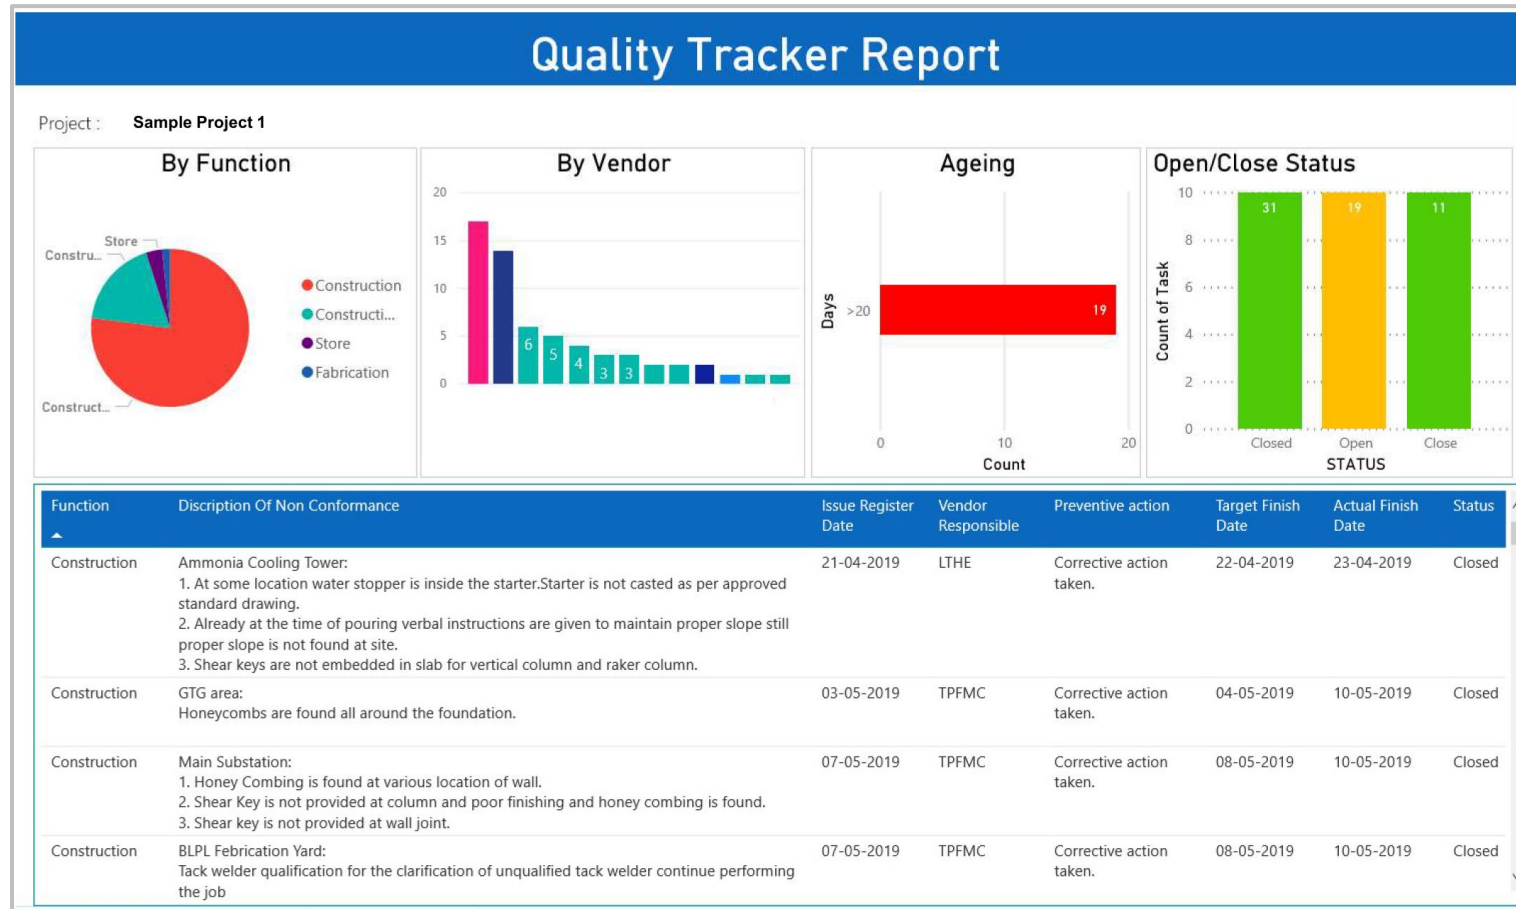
Quality Tracker Report

Project : Sample Project 1

By Function

Store
Constru...
Construct...

Construction
Constructi...
Store
Fabrication

By Vendor

20
15
10
5
0
6
5
4
3
3

Ageing

Days
>20
19
0
10
20
Count

Open/Close Status

10
8
6
4
2
0
Count of Task
31
19
11
Closed
Open
Close
STATUS

| Function | Discription Of Non Conformance | Issue Register Date | Vendor Responsible | Preventive action | Target Finish Date | Actual Finish Date | Status |
|---|---|---|---|---|---|---|---|
| Construction | Ammonia Cooling Tower: 1. At some location water stopper is inside the starter.Starter is not casted as per approved standard drawing. 2. Already at the time of pouring verbal instructions are given to maintain proper slope still proper slope is not found at site. 3. Shear keys are not embedded in slab for vertical column and raker column. | 21-04-2019 | LTHE | Corrective action taken. | 22-04-2019 | 23-04-2019 | Closed |
| Construction | GTG area: Honeycombs are found all around the foundation. | 03-05-2019 | TPFMC | Corrective action taken. | 04-05-2019 | 10-05-2019 | Closed |
| Construction | Main Substation: 1. Honey Combing is found at various location of wall. 2. Shear Key is not provided at column and poor finishing and honey combing is found. 3. Shear key is not provided at wall joint. | 07-05-2019 | TPFMC | Corrective action taken. | 08-05-2019 | 10-05-2019 | Closed |
| Construction | BLPL Febrication Yard: Tack welder qualification for the clarification of unqualified tack welder continue performing the job | 07-05-2019 | TPFMC | Corrective action taken. | 08-05-2019 | 10-05-2019 | Closed |